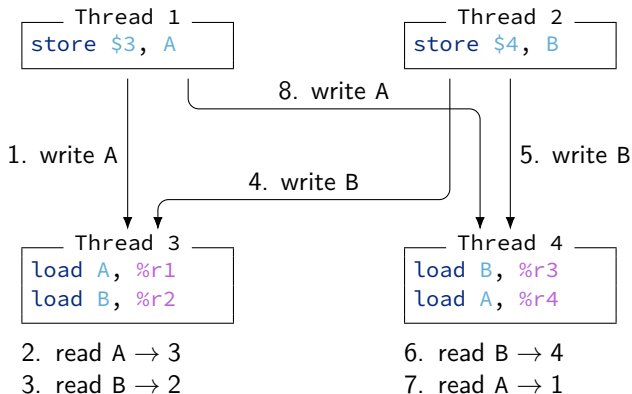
Thread 1
store $3, A

Thread 2
store $4, B

8. write A

1. write A

5. write B

4. write B

Thread 3
load A, %r1
load B, %r2

Thread 4
load B, %r3
load A, %r4

2. read A $\rightarrow$ 3
3. read B $\rightarrow$ 2

6. read B $\rightarrow$ 4
7. read A $\rightarrow$ 1